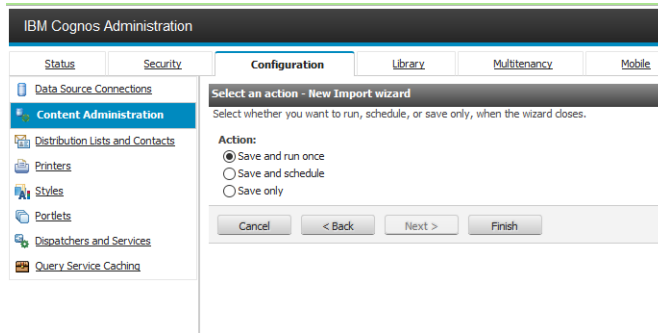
IBM Cognos Administration

Status | Security | Configuration | Library | Multitenancy | Mobile

Data Source Connections
Content Administration
Distribution Lists and Contacts
Printers
Styles
Portlets
Dispatchers and Services
Query Service Caching

Select an action - New Import wizard

Select whether you want to run, schedule, or save only, when the wizard closes.

Action:
Save and run once
Save and schedule
Save only

Cancel | < Back | Next > | Finish